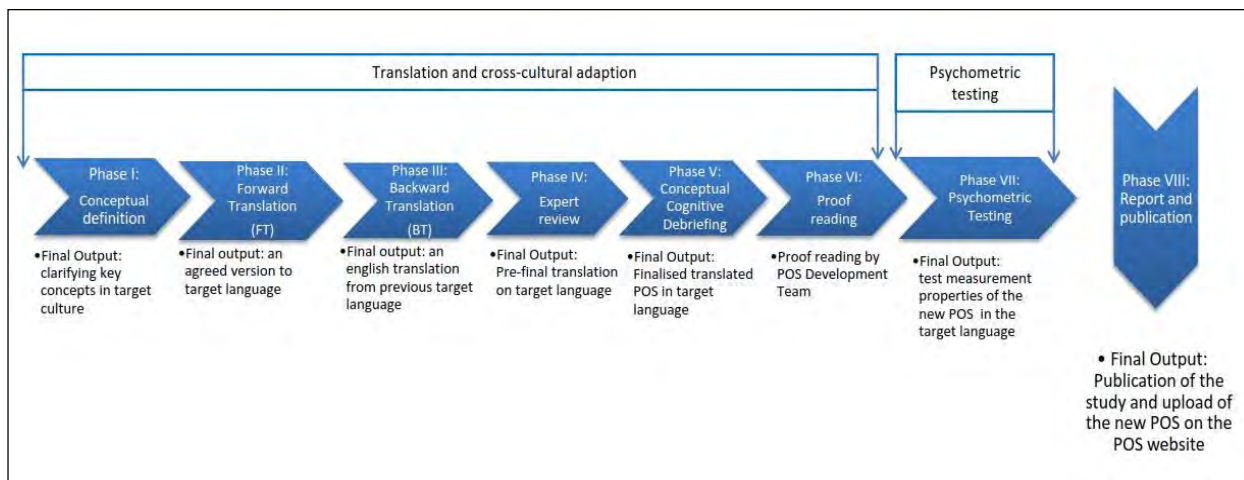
Translation and cross-cultural adaption

Psychometric testing

Phase I: Conceptual definition

•Final Output: clarifying key concepts in target culture

Phase II: Forward Translation (FT)

•Final output: an agreed version to target language

Phase III: Backward Translation (BT)

•Final output: an english translation from previous target language

Phase IV: Expert review

•Final Output: Pre-final translation on target language

Phase V: Conceptual Cognitive Debriefing

•Final Output: Finalised translated POS in target language

Phase VI: Proof reading

•Proof reading by POS Development Team

Phase VII: Psychometric Testing

•Final Output: test measurement properties of the new POS in the target language

Phase VIII: Report and publication

• Final Output: Publication of the study and upload of the new POS on the POS website